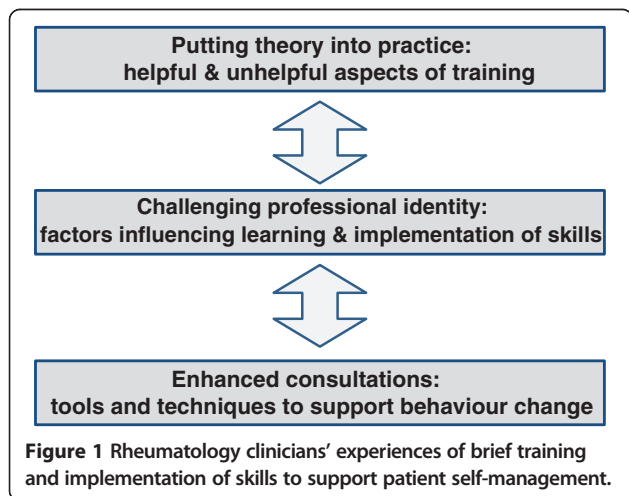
Putting theory into practice:
helpful & unhelpful aspects of training

Challenging professional identity:
factors influencing learning & implementation of skills

Enhanced consultations:
tools and techniques to support behaviour change

**Figure 1** Rheumatology clinicians' experiences of brief training and implementation of skills to support patient self-management.